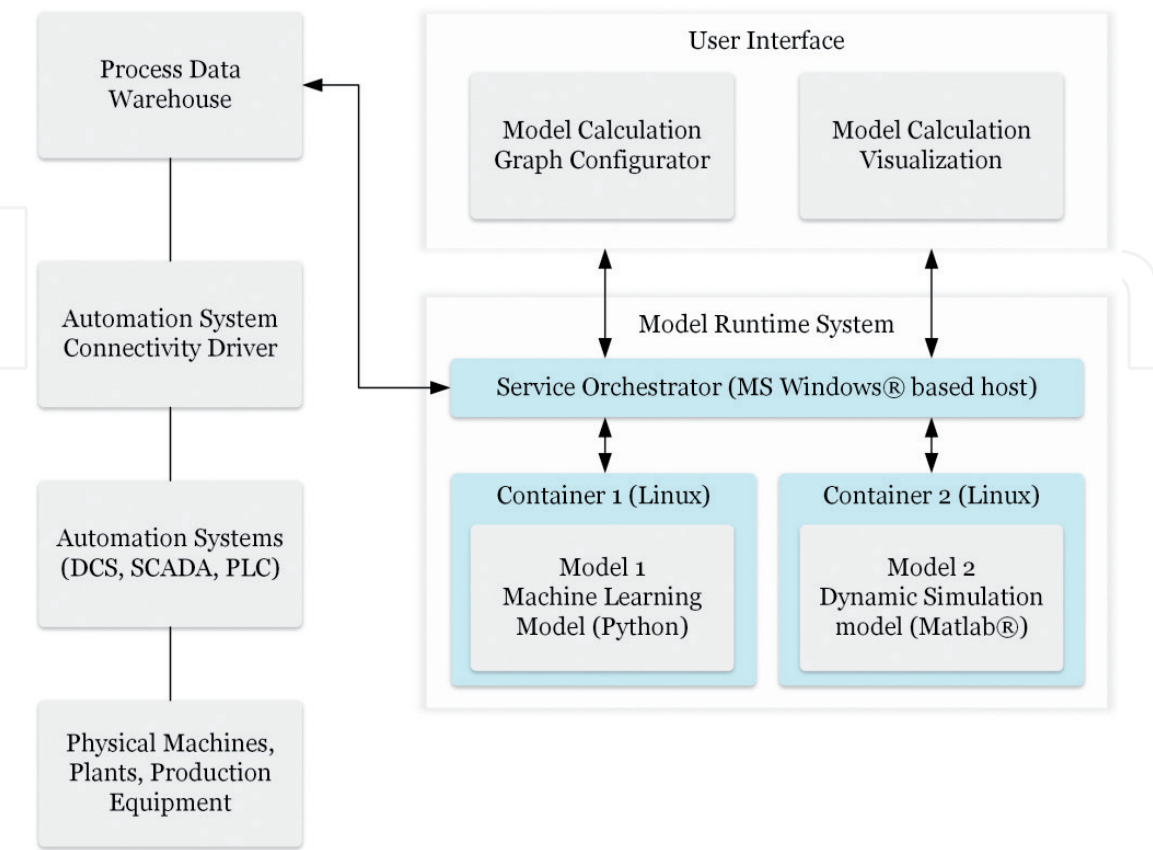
Process Data Warehouse

Automation System Connectivity Driver

Automation Systems (DCS, SCADA, PLC)

Physical Machines, Plants, Production Equipment

User Interface

Model Calculation Graph Configurator

Model Calculation Visualization

Model Runtime System

Service Orchestrator (MS Windows® based host)

Container 1 (Linux)

Model 1 Machine Learning Model (Python)

Container 2 (Linux)

Model 2 Dynamic Simulation model (Matlab®)